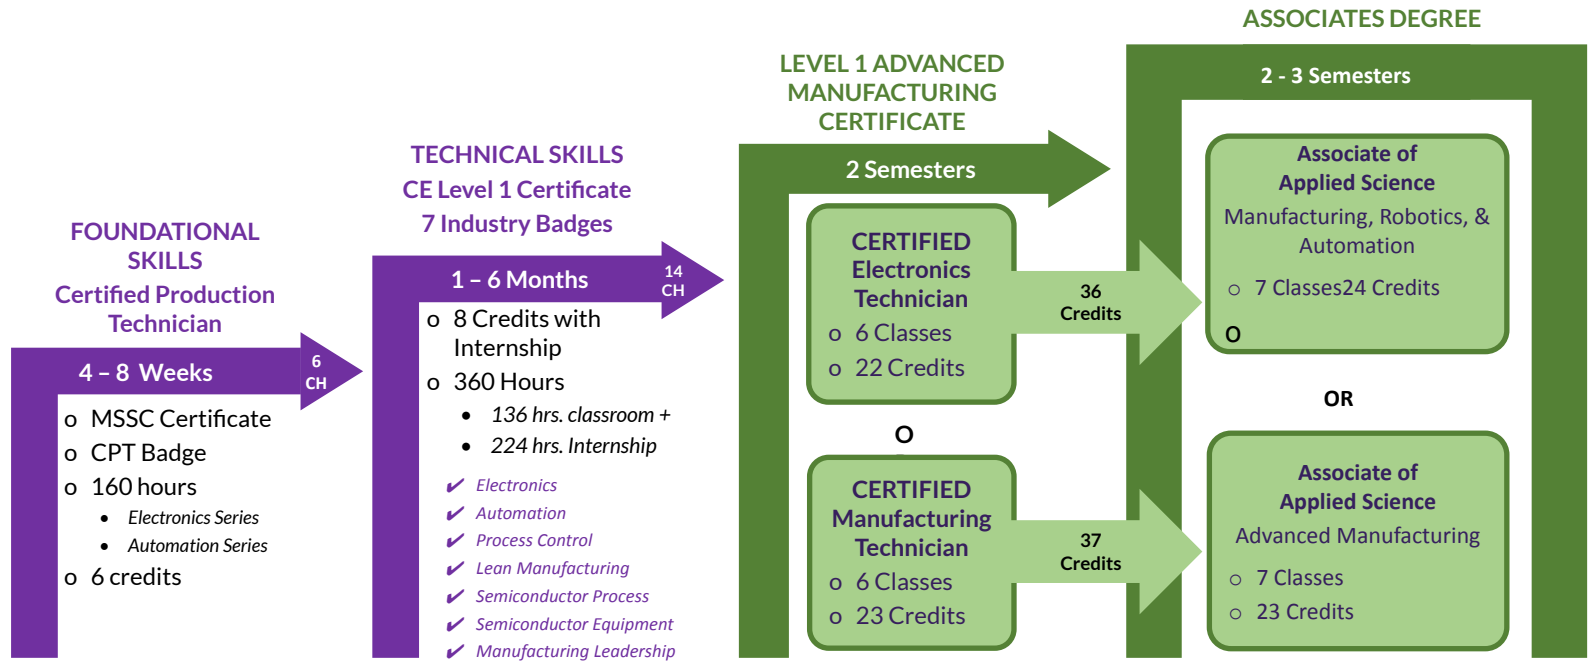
FOUNDATIONAL SKILLS
Certified Production Technician

4 – 8 Weeks
6 CH

o MSSC Certificate
o CPT Badge
o 160 hours
• Electronics Series
• Automation Series
o 6 credits

TECHNICAL SKILLS
CE Level 1 Certificate
7 Industry Badges

1 – 6 Months
14 CH

o 8 Credits with Internship
o 360 Hours
• 136 hrs. classroom +
• 224 hrs. Internship

✔ Electronics
✔ Automation
✔ Process Control
✔ Lean Manufacturing
✔ Semiconductor Process
✔ Semiconductor Equipment
✔ Manufacturing Leadership

LEVEL 1 ADVANCED MANUFACTURING CERTIFICATE

2 Semesters

CERTIFIED Electronics Technician
o 6 Classes
o 22 Credits

36 Credits

O

CERTIFIED Manufacturing Technician
o 6 Classes
o 23 Credits

37 Credits

ASSOCIATES DEGREE

2 - 3 Semesters

Associate of Applied Science
Manufacturing, Robotics, & Automation
o 7 Classes24 Credits
O

OR

Associate of Applied Science
Advanced Manufacturing
o 7 Classes
o 23 Credits